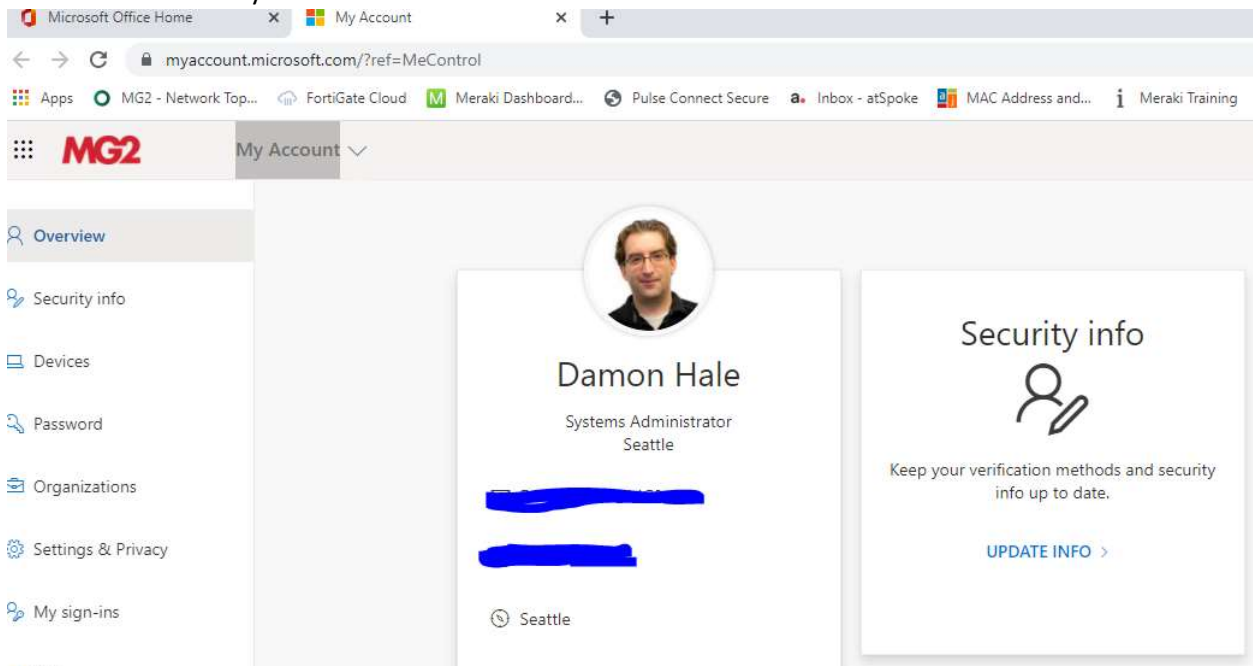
Microsoft Office Home × My Account × +

myaccount.microsoft.com/?ref=MeControl

Apps MG2 - Network Top... FortiGate Cloud Meraki Dashboard... Pulse Connect Secure Inbox - atSpoke MAC Address and... Meraki Training

MG2 My Account

Overview

Security info

Devices

Password

Organizations

Settings & Privacy

My sign-ins

Damon Hale

Systems Administrator
Seattle

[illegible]

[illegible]

Seattle

Security info

Keep your verification methods and security info up to date.

UPDATE INFO >